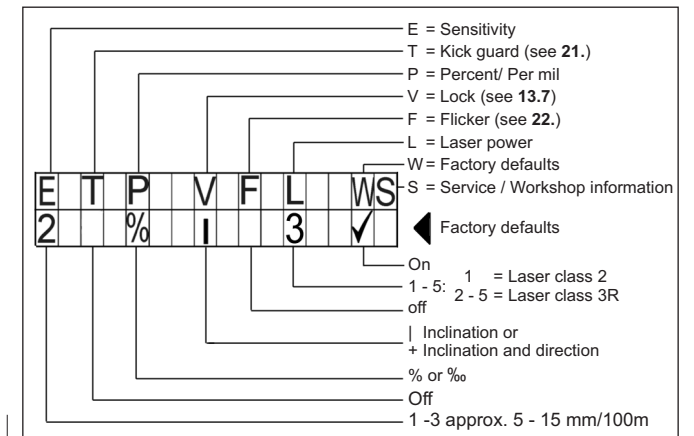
E = Sensitivity
T = Kick guard (see **21.**)
P = Percent/ Per mil
V = Lock (see **13.7**)
F = Flicker (see **22.**)
L = Laser power
W= Factory defaults
S = Service / Workshop information

| E | T | P | V | F | L | W | S |
|---|---|---|---|---|---|---|---|
| 2 | | % | I | | 3 | ✓ | |

Factory defaults

On
1 - 5: 1 = Laser class 2
2 - 5 = Laser class 3R
off

| Inclination or
+ Inclination and direction

% or ‰

Off

1 -3 approx. 5 - 15 mm/100m